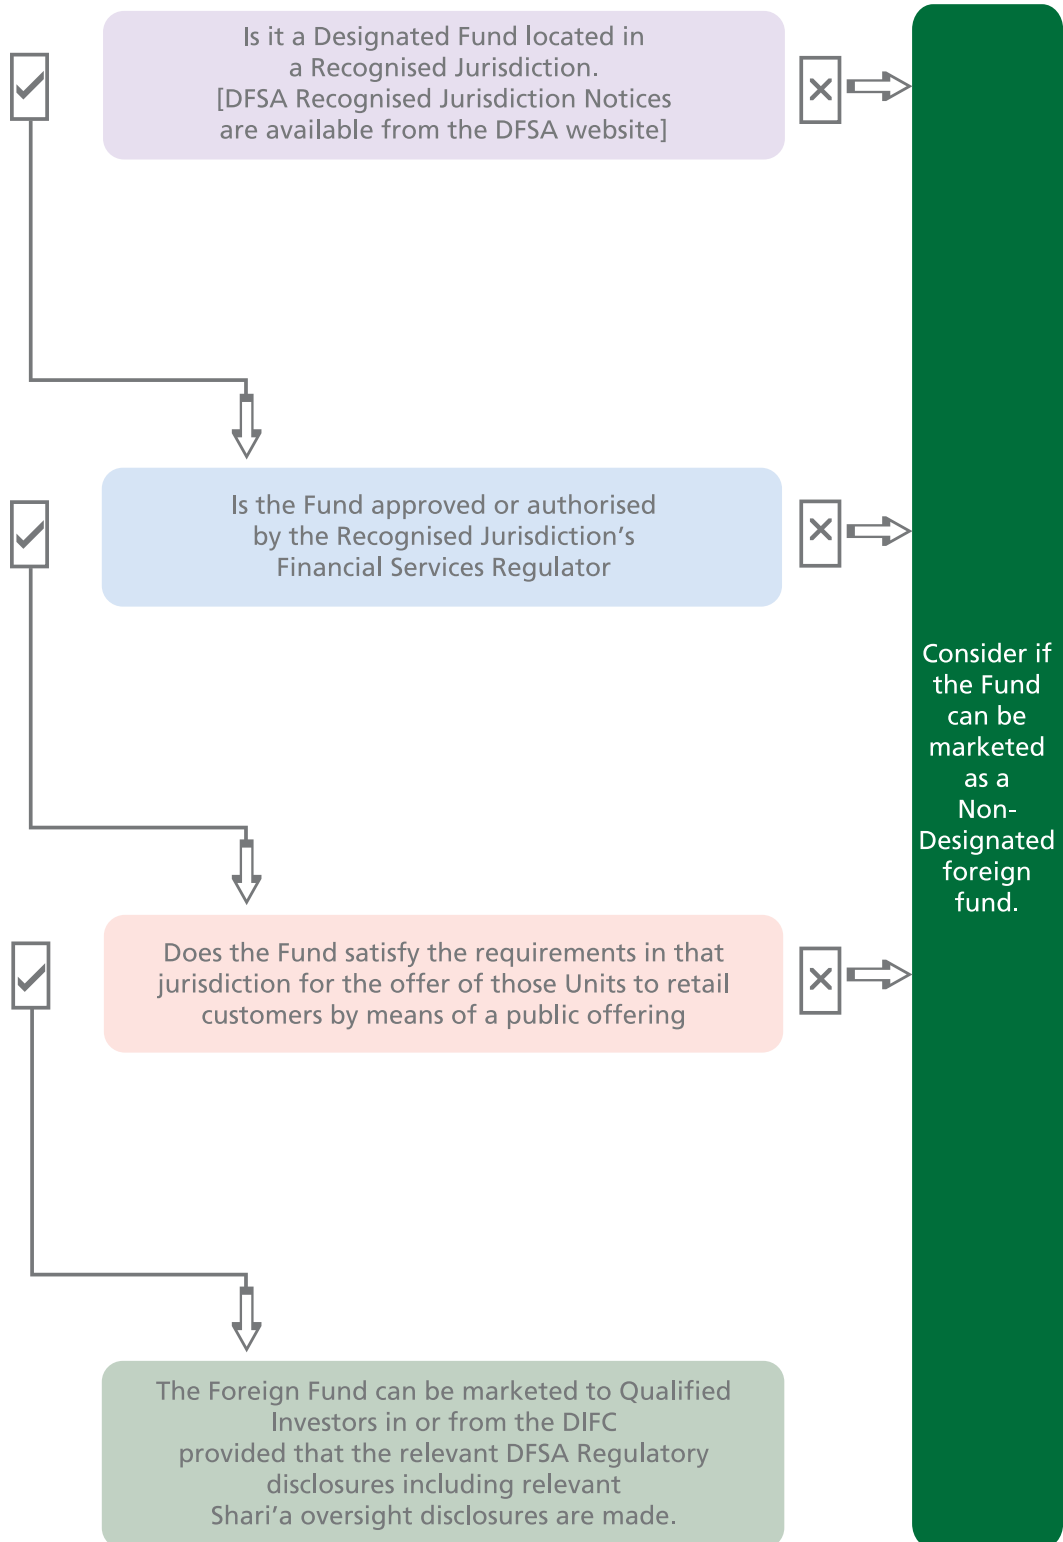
Is it a Designated Fund located in a Recognised Jurisdiction. [DFSA Recognised Jurisdiction Notices are available from the DFSA website]

Is the Fund approved or authorised by the Recognised Jurisdiction's Financial Services Regulator

Does the Fund satisfy the requirements in that jurisdiction for the offer of those Units to retail customers by means of a public offering

The Foreign Fund can be marketed to Qualified Investors in or from the DIFC provided that the relevant DFSA Regulatory disclosures including relevant Shari'a oversight disclosures are made.

Consider if the Fund can be marketed as a Non-Designated foreign fund.